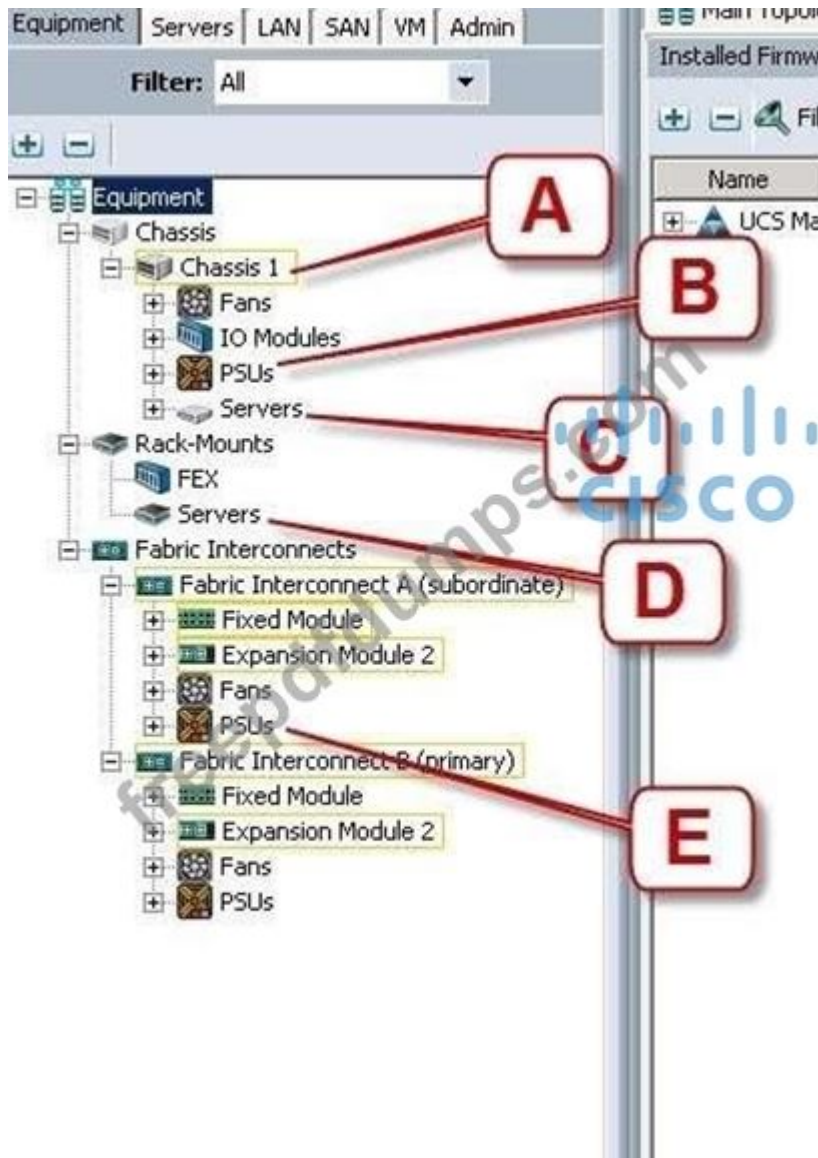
Equipment | Servers | LAN | SAN | VM | Admin

Filter: All

Equipment
Chassis
Chassis 1
Fans
IO Modules
PSUs
Servers
Rack-Mounts
FEX
Servers
Fabric Interconnects
Fabric Interconnect A (subordinate)
Fixed Module
Expansion Module 2
Fans
PSUs
Fabric Interconnect B (primary)
Fixed Module
Expansion Module 2
Fans
PSUs

A
B
C
D
E

Main Topol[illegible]
Installed Firmw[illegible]
Fi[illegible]
Name
UCS Ma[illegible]

cisco

freepdfdumps.com